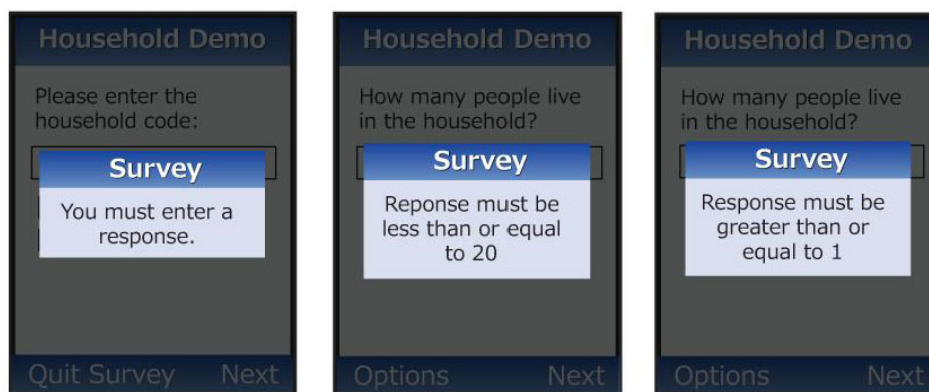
Household Demo

Please enter the household code:

Survey

You must enter a response.

Quit Survey Next

Household Demo

How many people live in the household?

Survey

Reponse must be less than or equal to 20

Options Next

Household Demo

How many people live in the household?

Survey

Response must be greater than or equal to 1

Options Next